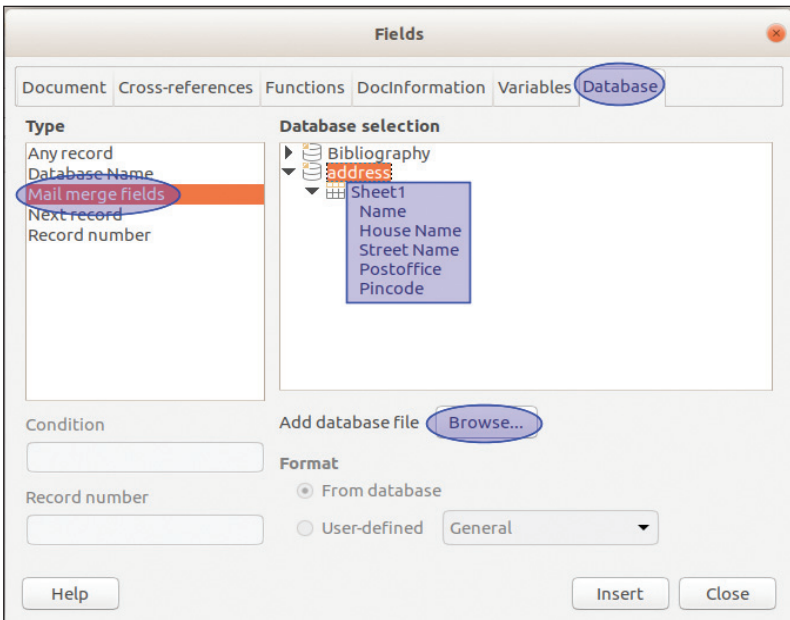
Fields

Document | Cross-references | Functions | DocInformation | Variables | Database

Type
Any record
Database Name
Mail merge fields
Next record
Record number

Database selection
Bibliography
address
Sheet1
Name
House Name
Street Name
Postoffice
Pincode

Condition

Record number

Add database file Browse...

Format
From database
User-defined General

Help Insert Close